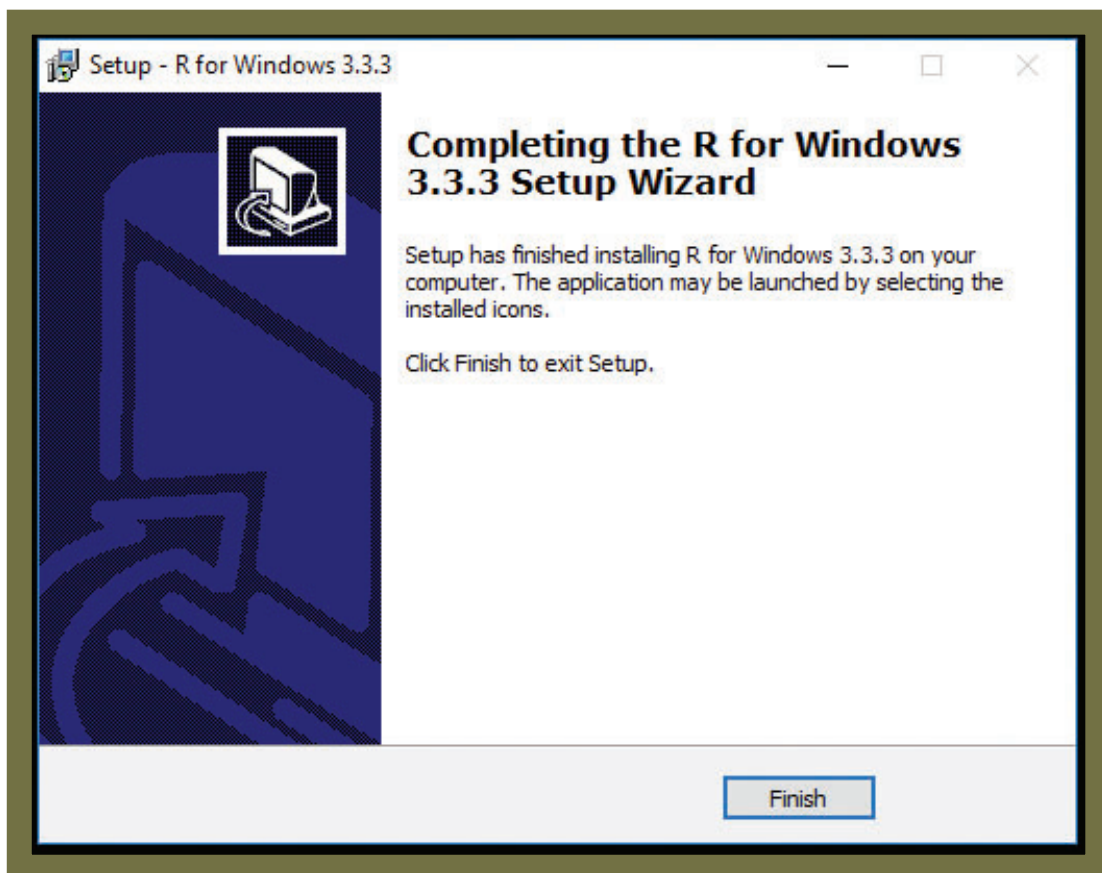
Setup - R for Windows 3.3.3

Completing the R for Windows 3.3.3 Setup Wizard

Setup has finished installing R for Windows 3.3.3 on your computer. The application may be launched by selecting the installed icons.

Click Finish to exit Setup.

Finish